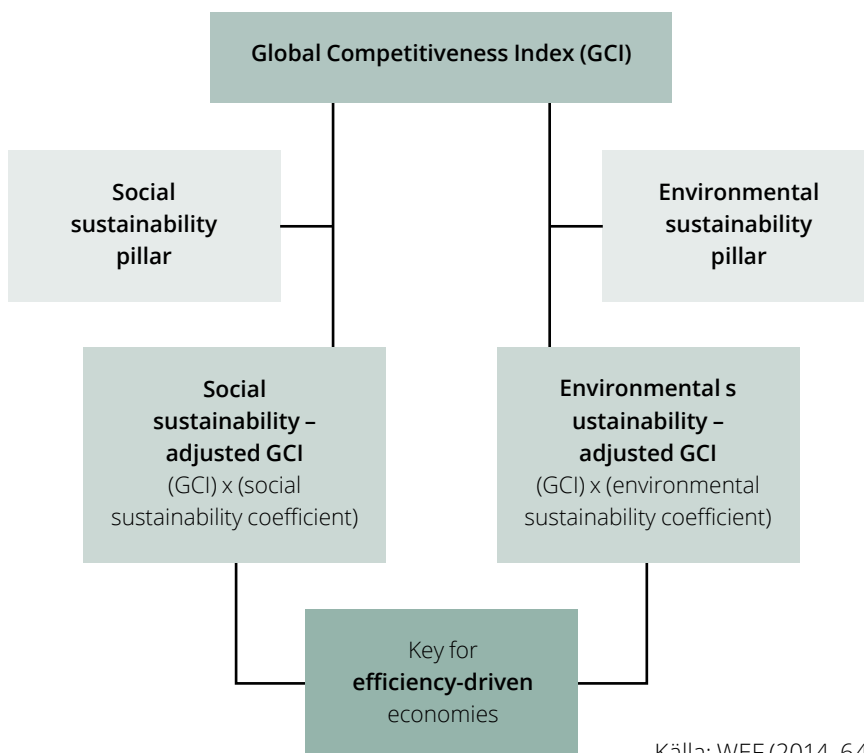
Global Competitiveness Index (GCI)

Social sustainability pillar

Environmental sustainability pillar

Social sustainability – adjusted GCI
(GCI) x (social sustainability coefficient)

Environmental s ustainability – adjusted GCI
(GCI) x (environmental sustainability coefficient)

Key for **efficiency-driven** economies

Källa: WEF (2014, 6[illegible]